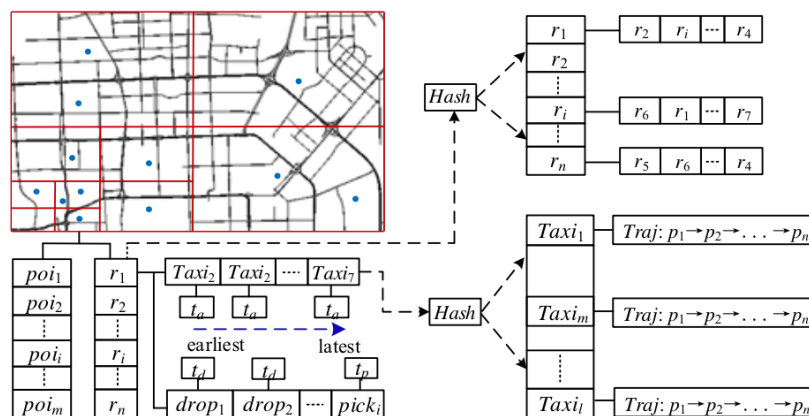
Hash

$r_1$ | $r_2$ | $r_i$ | ··· | $r_4$

$r_2$

⋮

$r_i$ | $r_6$ | $r_1$ | ··· | $r_7$

⋮

$r_n$ | $r_5$ | $r_6$ | ··· | $r_4$

$poi_1$

$poi_2$

⋮

$poi_i$

⋮

$poi_m$

$r_1$

$r_2$

⋮

$r_i$

⋮

$r_n$

$Taxi_2$ | $Taxi_2$ | ···· | $Taxi_7$

$t_a$ $t_a$ $t_a$

earliest

latest

$t_d$ $t_d$ $t_p$

$drop_1$ | $drop_2$ | ···· | $pick_i$

Hash

$Taxi_1$ — $Traj$: $p_1 \rightarrow p_2 \rightarrow . . . \rightarrow p_n$

$Taxi_m$ — $Traj$: $p_1 \rightarrow p_2 \rightarrow . . . \rightarrow p_n$

⋮

$Taxi_l$ — $Traj$: $p_1 \rightarrow p_2 \rightarrow . . . \rightarrow p_n$